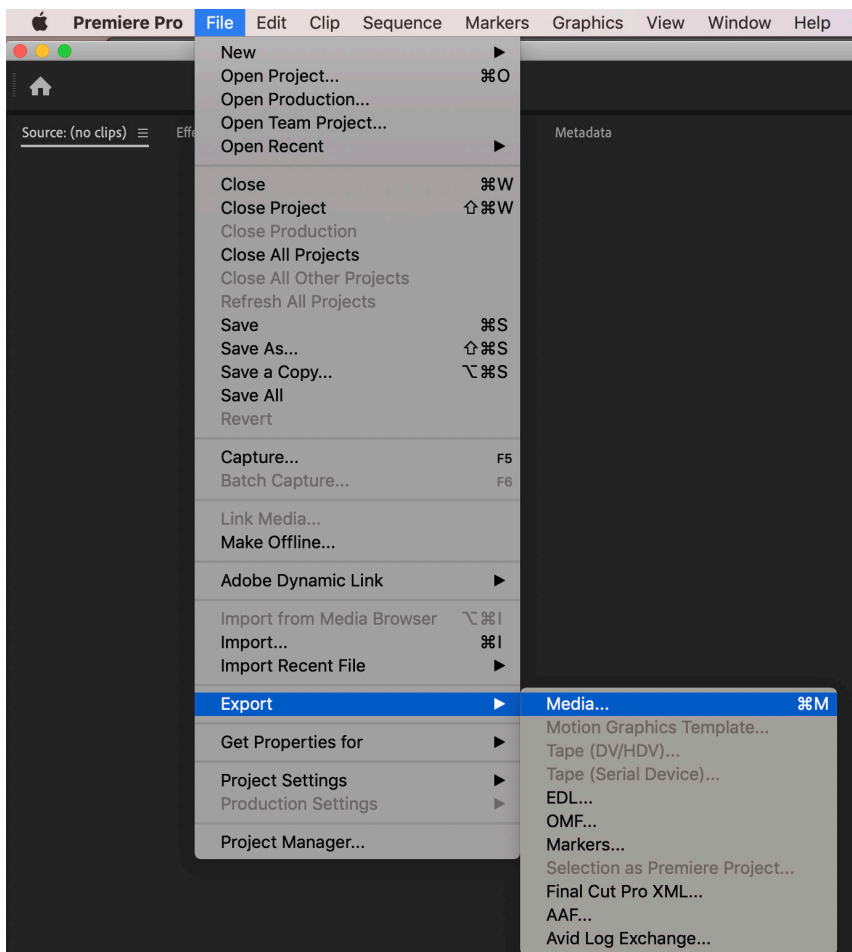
Premiere Pro File Edit Clip Sequence Markers Graphics View Window Help

Source: (no clips) ≡ Effe

Metadata

New ▶
Open Project... ⌘O
Open Production...
Open Team Project...
Open Recent ▶

Close ⌘W
Close Project ⇧⌘W
Close Production
Close All Projects
Close All Other Projects
Refresh All Projects
Save ⌘S
Save As... ⇧⌘S
Save a Copy... ⌥⌘S
Save All
Revert

Capture... F5
Batch Capture... F6

Link Media...
Make Offline...

Adobe Dynamic Link ▶

Import from Media Browser ⌥⌘I
Import... ⌘I
Import Recent File ▶

Export ▶

Get Properties for ▶

Project Settings ▶
Production Settings ▶

Project Manager...

Media... ⌘M
Motion Graphics Template...
Tape (DV/HDV)...
Tape (Serial Device)...
EDL...
OMF...
Markers...
Selection as Premiere Project...
Final Cut Pro XML...
AAF...
Avid Log Exchange...